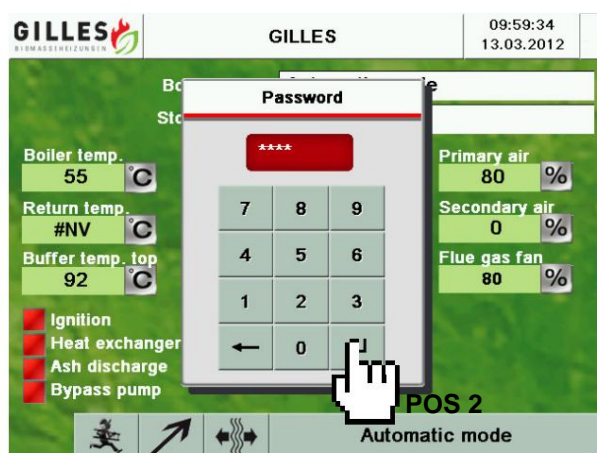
GILLES
BIOMASSEHEIZUNGEN

GILLES

09:59:34
13.03.2012

Bo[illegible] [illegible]e
Sto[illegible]

Password

****

7 8 9
4 5 6
1 2 3
← 0 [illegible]

Boiler temp.
55 °C

Return temp.
#NV °C

Buffer temp. top
92 °C

Primary air
80 %

Secondary air
0 %

Flue gas fan
80 %

Ignition
Heat exchanger
Ash discharge
Bypass pump

POS 2

Automatic mode